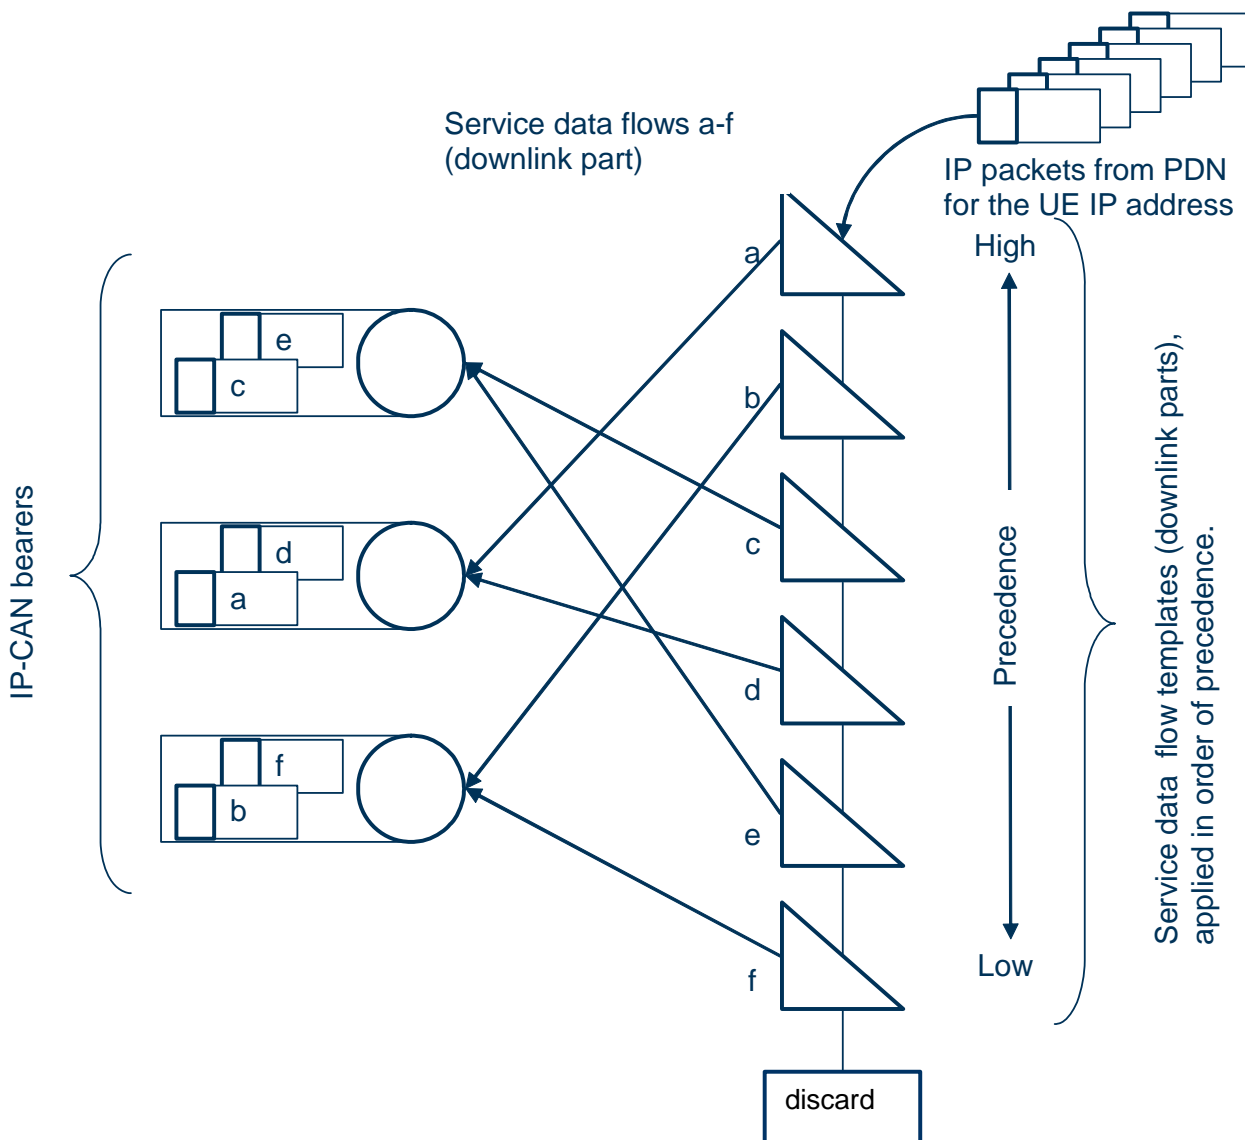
Service data flows a-f (downlink part)

IP packets from PDN for the UE IP address

High

a

b

c

d

e

f

Low

Precedence

IP-CAN bearers

e

c

d

a

f

b

discard

Service data flow templates (downlink parts), applied in order of precedence.